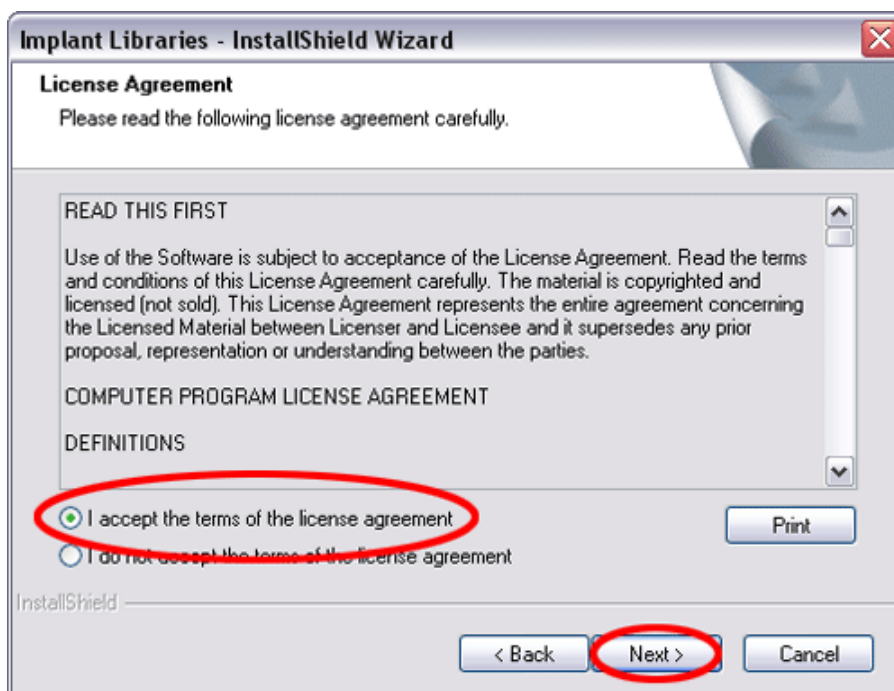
Implant Libraries - InstallShield Wizard

License Agreement

Please read the following license agreement carefully.

READ THIS FIRST

Use of the Software is subject to acceptance of the License Agreement. Read the terms and conditions of this License Agreement carefully. The material is copyrighted and licensed (not sold). This License Agreement represents the entire agreement concerning the Licensed Material between Licenser and Licensee and it supersedes any prior proposal, representation or understanding between the parties.

COMPUTER PROGRAM LICENSE AGREEMENT

DEFINITIONS

I accept the terms of the license agreement

I do not accept the terms of the license agreement

Print

InstallShield

< Back

Next >

Cancel